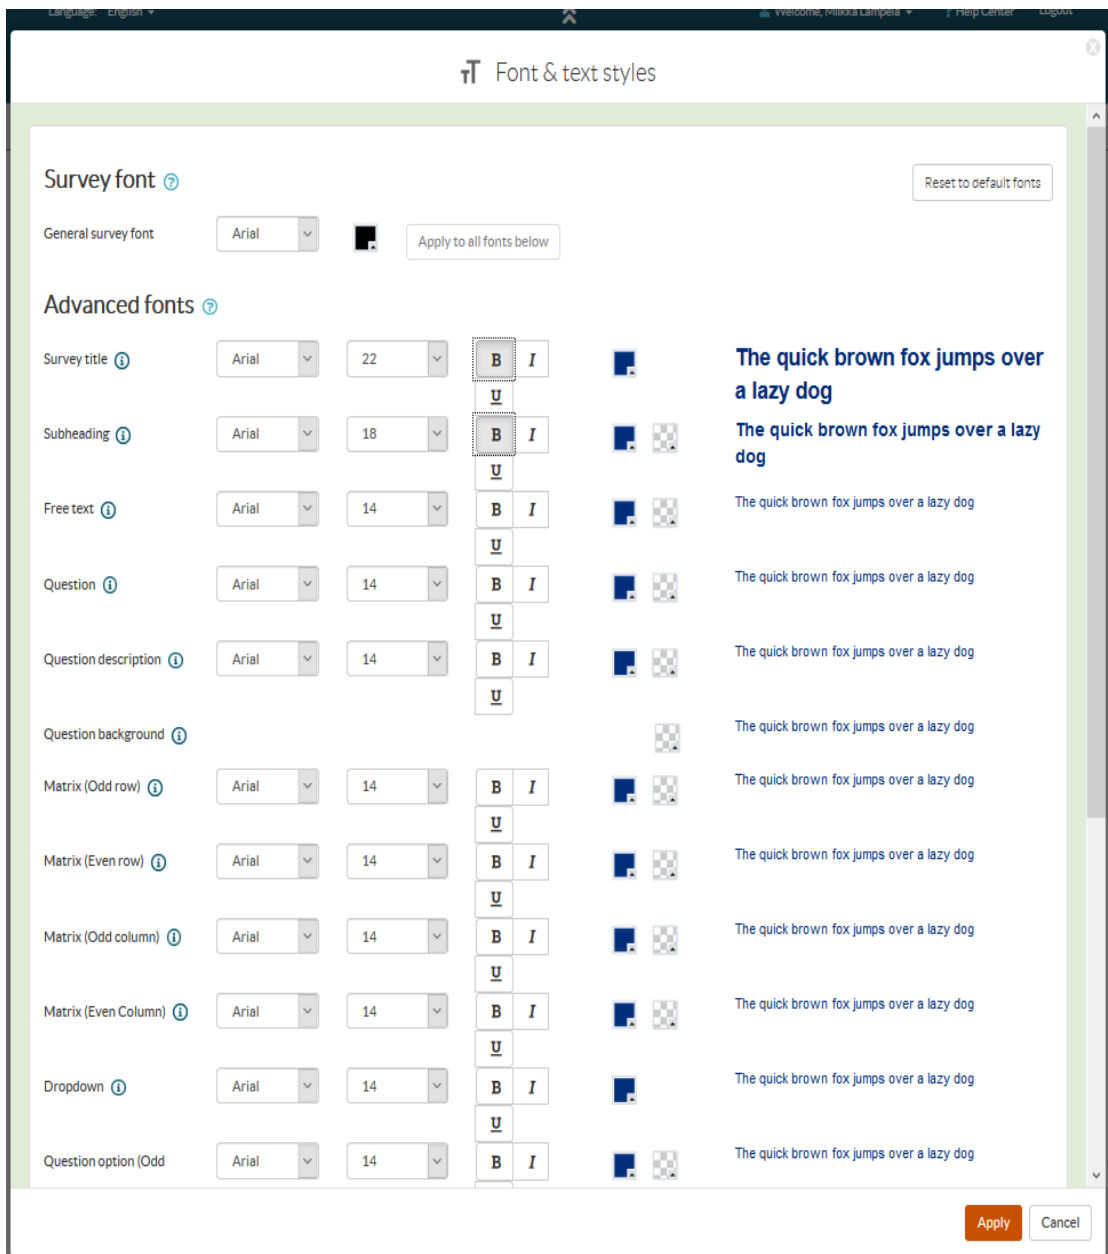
Language: English ▾ Welcome, Miikka Lampela ▾ Help Center Logout

Font & text styles

Survey font

Reset to default fonts

General survey font Arial Apply to all fonts below

Advanced fonts

Survey title Arial 22 B I U **The quick brown fox jumps over a lazy dog**

Subheading Arial 18 B I U **The quick brown fox jumps over a lazy dog**

Free text Arial 14 B I U The quick brown fox jumps over a lazy dog

Question Arial 14 B I U The quick brown fox jumps over a lazy dog

Question description Arial 14 B I U The quick brown fox jumps over a lazy dog

Question background The quick brown fox jumps over a lazy dog

Matrix (Odd row) Arial 14 B I U The quick brown fox jumps over a lazy dog

Matrix (Even row) Arial 14 B I U The quick brown fox jumps over a lazy dog

Matrix (Odd column) Arial 14 B I U The quick brown fox jumps over a lazy dog

Matrix (Even Column) Arial 14 B I U The quick brown fox jumps over a lazy dog

Dropdown Arial 14 B I U The quick brown fox jumps over a lazy dog

Question option (Odd Arial 14 B I The quick brown fox jumps over a lazy dog

Apply Cancel